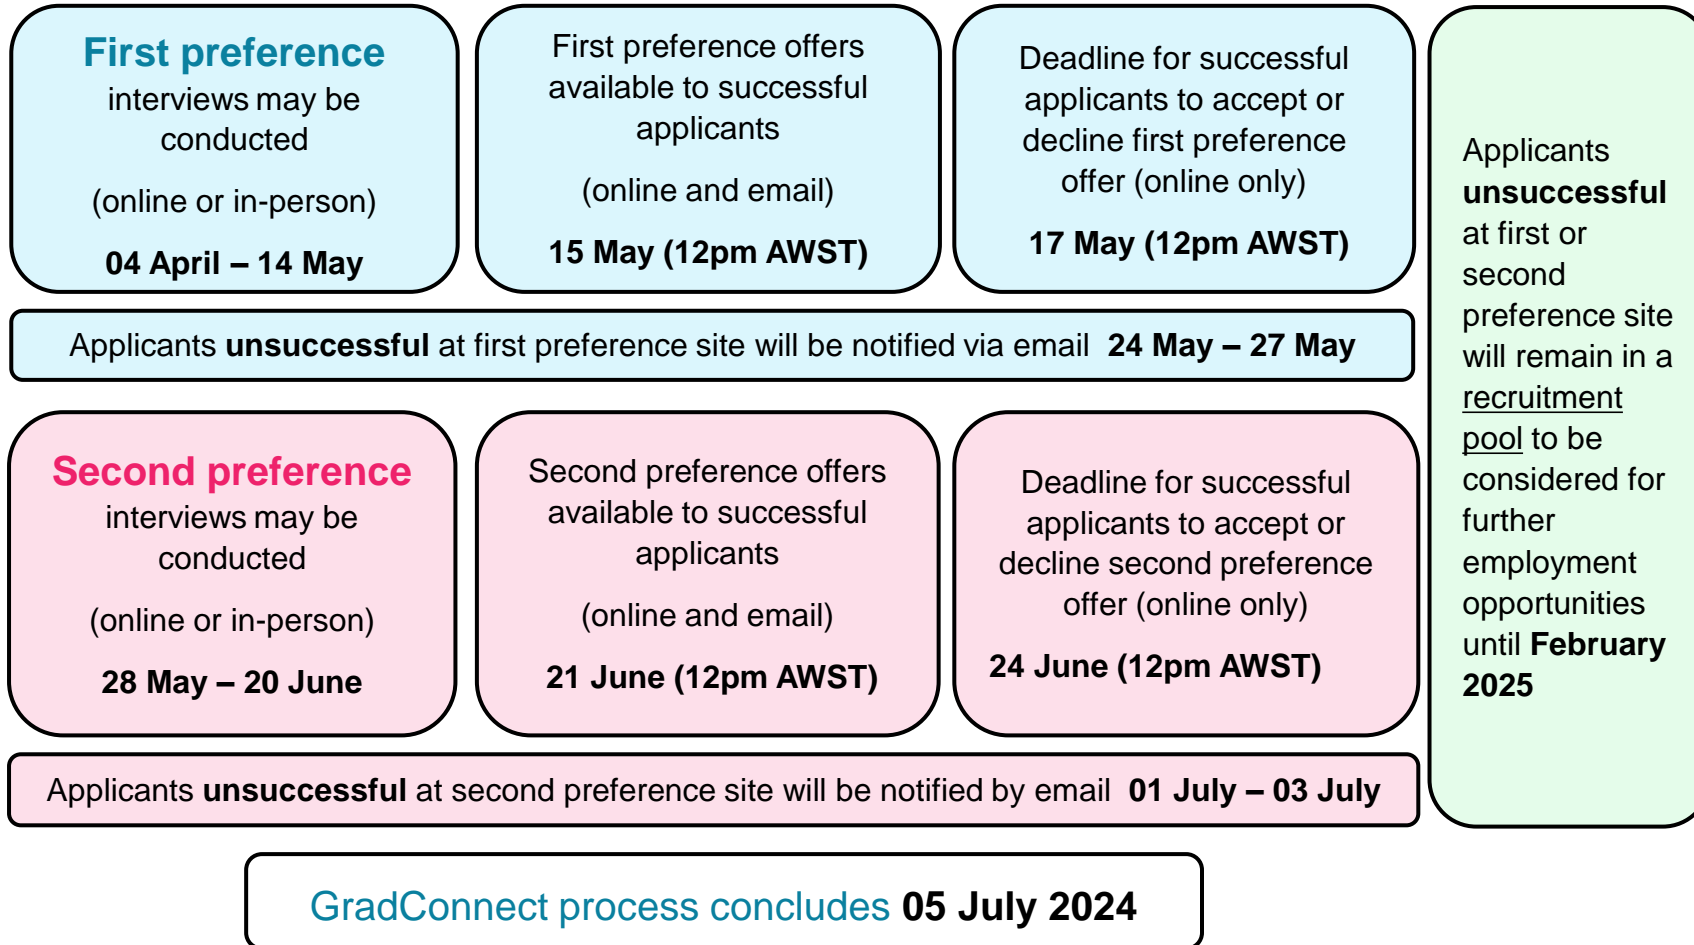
First preference interviews may be conducted

(online or in-person)

04 April – 14 May

First preference offers available to successful applicants

(online and email)

15 May (12pm AWST)

Deadline for successful applicants to accept or decline first preference offer (online only)

17 May (12pm AWST)

Applicants unsuccessful at first preference site will be notified via email 24 May – 27 May

Second preference interviews may be conducted

(online or in-person)

28 May – 20 June

Second preference offers available to successful applicants

(online and email)

21 June (12pm AWST)

Deadline for successful applicants to accept or decline second preference offer (online only)

24 June (12pm AWST)

Applicants unsuccessful at second preference site will be notified by email 01 July – 03 July

Applicants unsuccessful at first or second preference site will remain in a recruitment pool to be considered for further employment opportunities until February 2025

GradConnect process concludes 05 July 2024